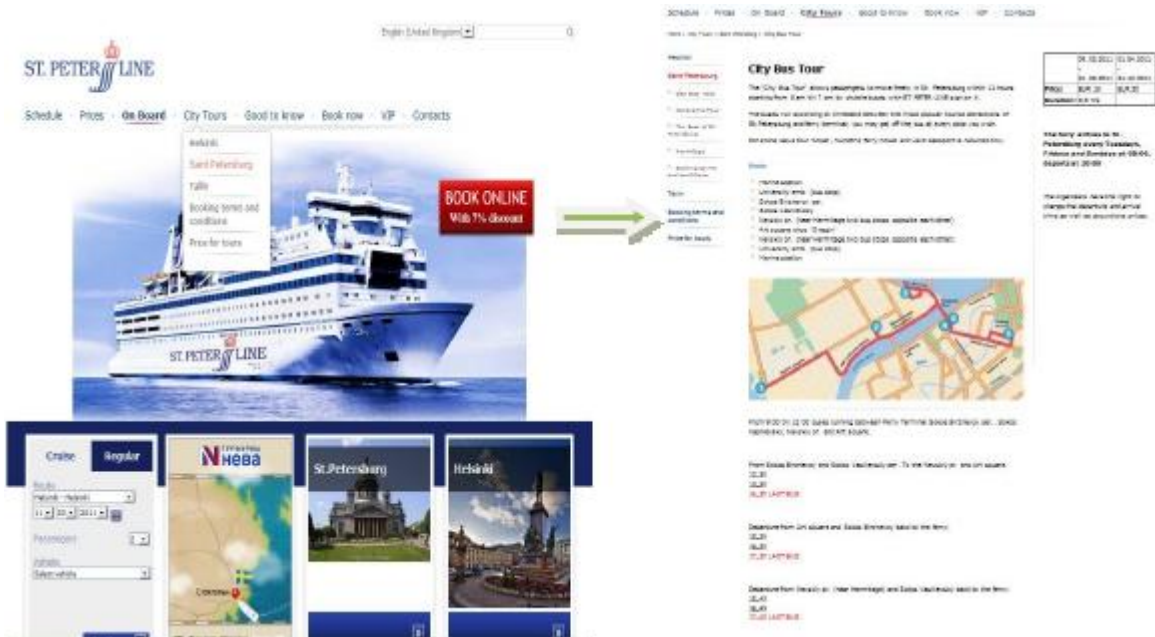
English (United Kingdom)

ST. PETER LINE

Schedule · Prices · On Board · City Tours · Good to know · Book now · VIP · Contacts

Helsinki
Saint Petersburg
Tallinn
Booking terms and conditions
Price for tours

BOOK ONLINE
With 7% discount

ST. PETER LINE

Cruise | Regular

Route
Helsinki - Helsinki
Passengers
Vehicle
Select vehicle

НЕВА

St.Petersburg

Helsinki

Schedule · Prices · On Board · City Tours · Good to know · Book now · VIP · Contacts

City Bus Tour

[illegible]

Route

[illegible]

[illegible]